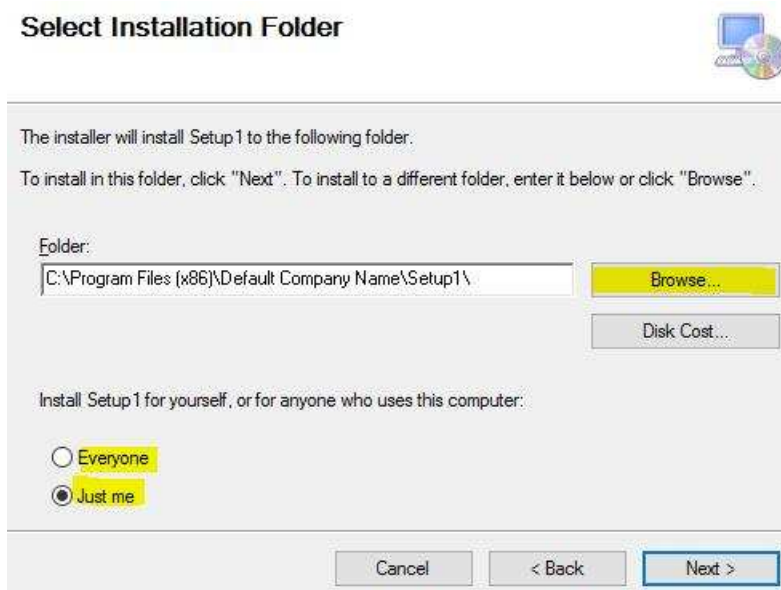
Select Installation Folder

The installer will install Setup1 to the following folder.

To install in this folder, click "Next". To install to a different folder, enter it below or click "Browse".

Folder:

C:\Program Files (x86)\Default Company Name\Setup1\

Browse...

Disk Cost...

Install Setup1 for yourself, or for anyone who uses this computer:

Everyone

Just me

Cancel

< Back

Next >